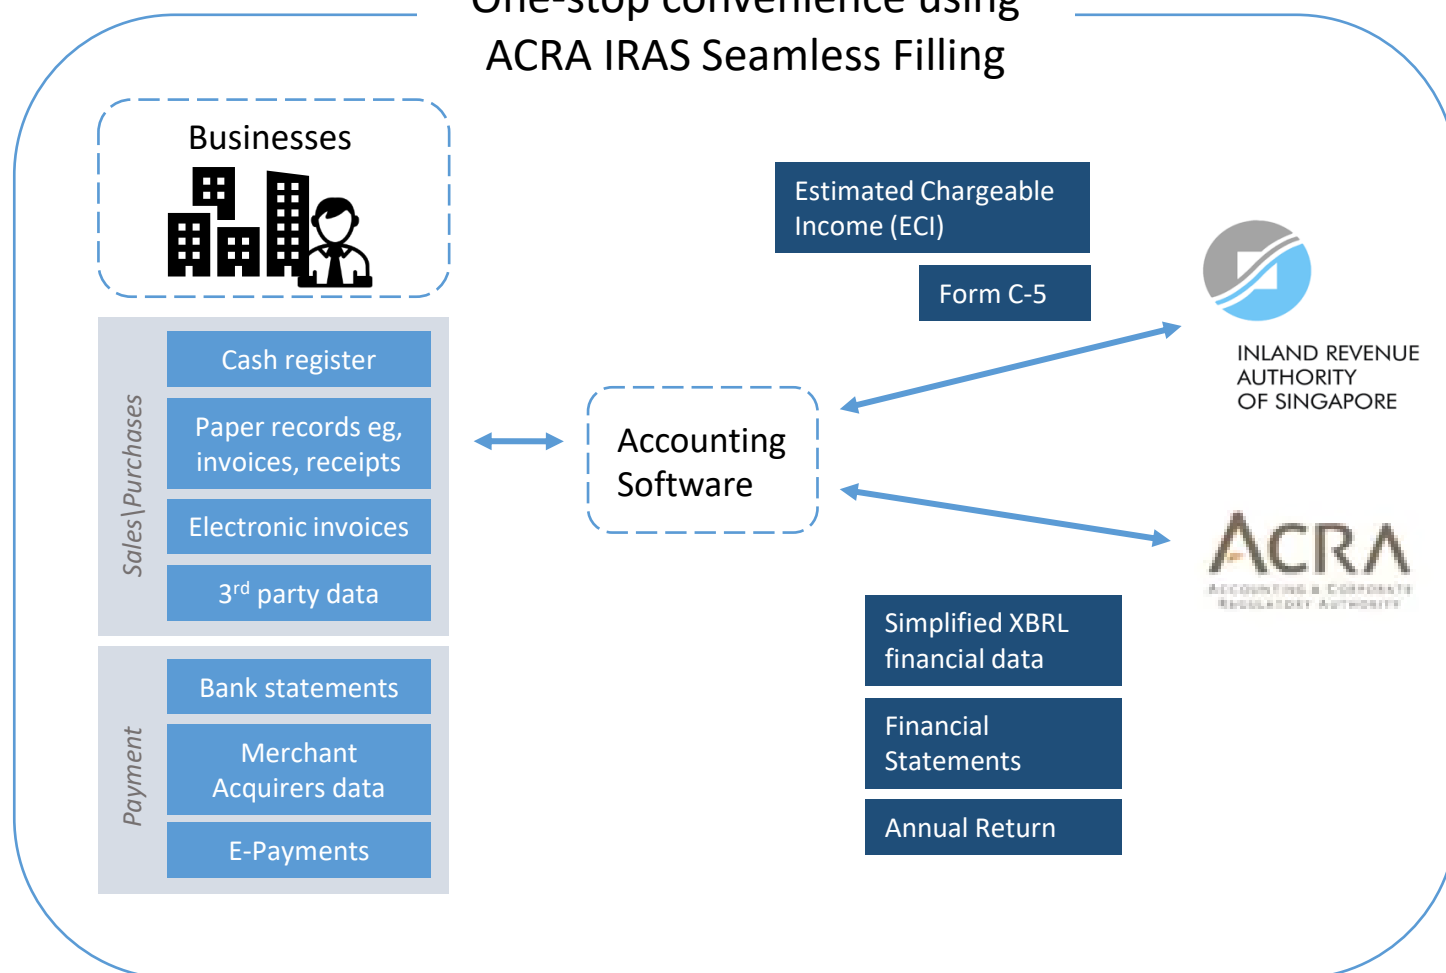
One-stop convenience using ACRA IRAS Seamless Filling

Businesses

Sales\Purchases

Cash register

Paper records eg, invoices, receipts

Electronic invoices

3$^{rd}$ party data

Payment

Bank statements

Merchant Acquirers data

E-Payments

Accounting Software

Estimated Chargeable Income (ECI)

Form C-5

INLAND REVENUE AUTHORITY OF SINGAPORE

ACRA

ACCOUNTING & CORPORATE REGULATORY AUTHORITY

Simplified XBRL financial data

Financial Statements

Annual Return